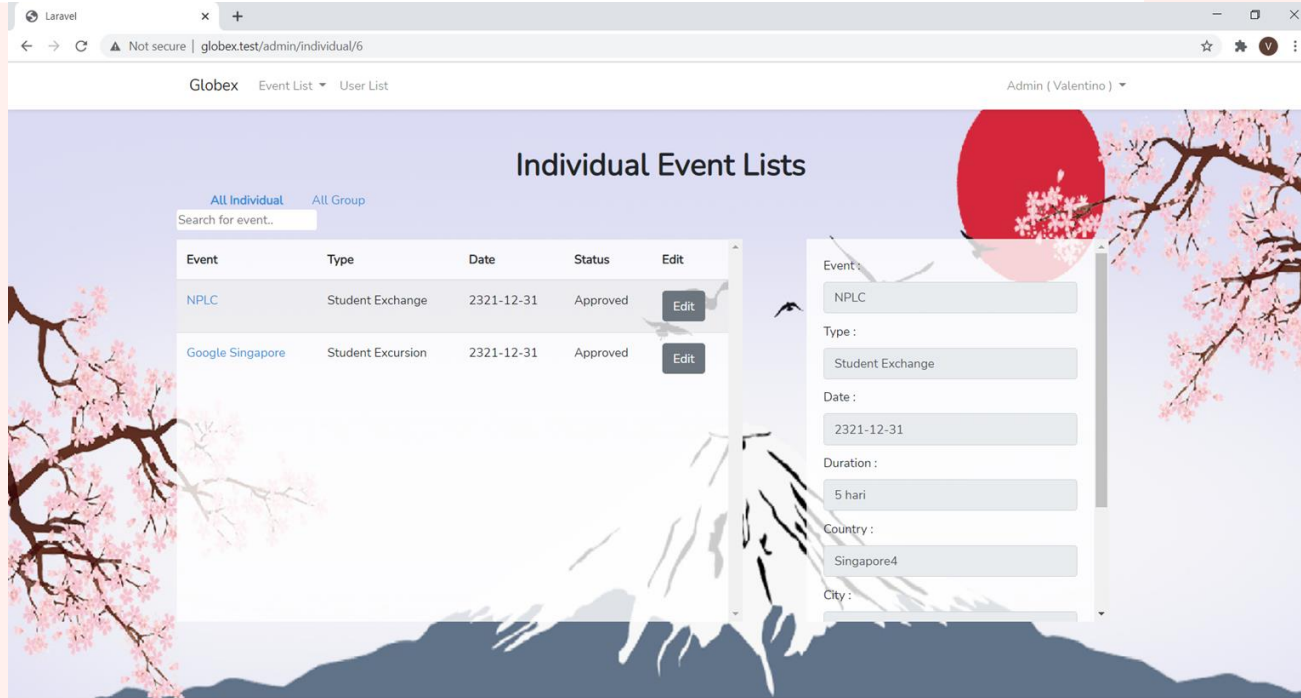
Laravel

Not secure | globex.test/admin/individual/6

V

Globex Event List User List Admin ( Valentino )

Individual Event Lists

All Individual All Group

Search for event..

| Event | Type | Date | Status | Edit |
|---|---|---|---|---|
| NPLC | Student Exchange | 2321-12-31 | Approved | Edit |
| Google Singapore | Student Excursion | 2321-12-31 | Approved | Edit |

Event :
NPLC
Type :
Student Exchange
Date :
2321-12-31
Duration :
5 hari
Country :
Singapore4
City :